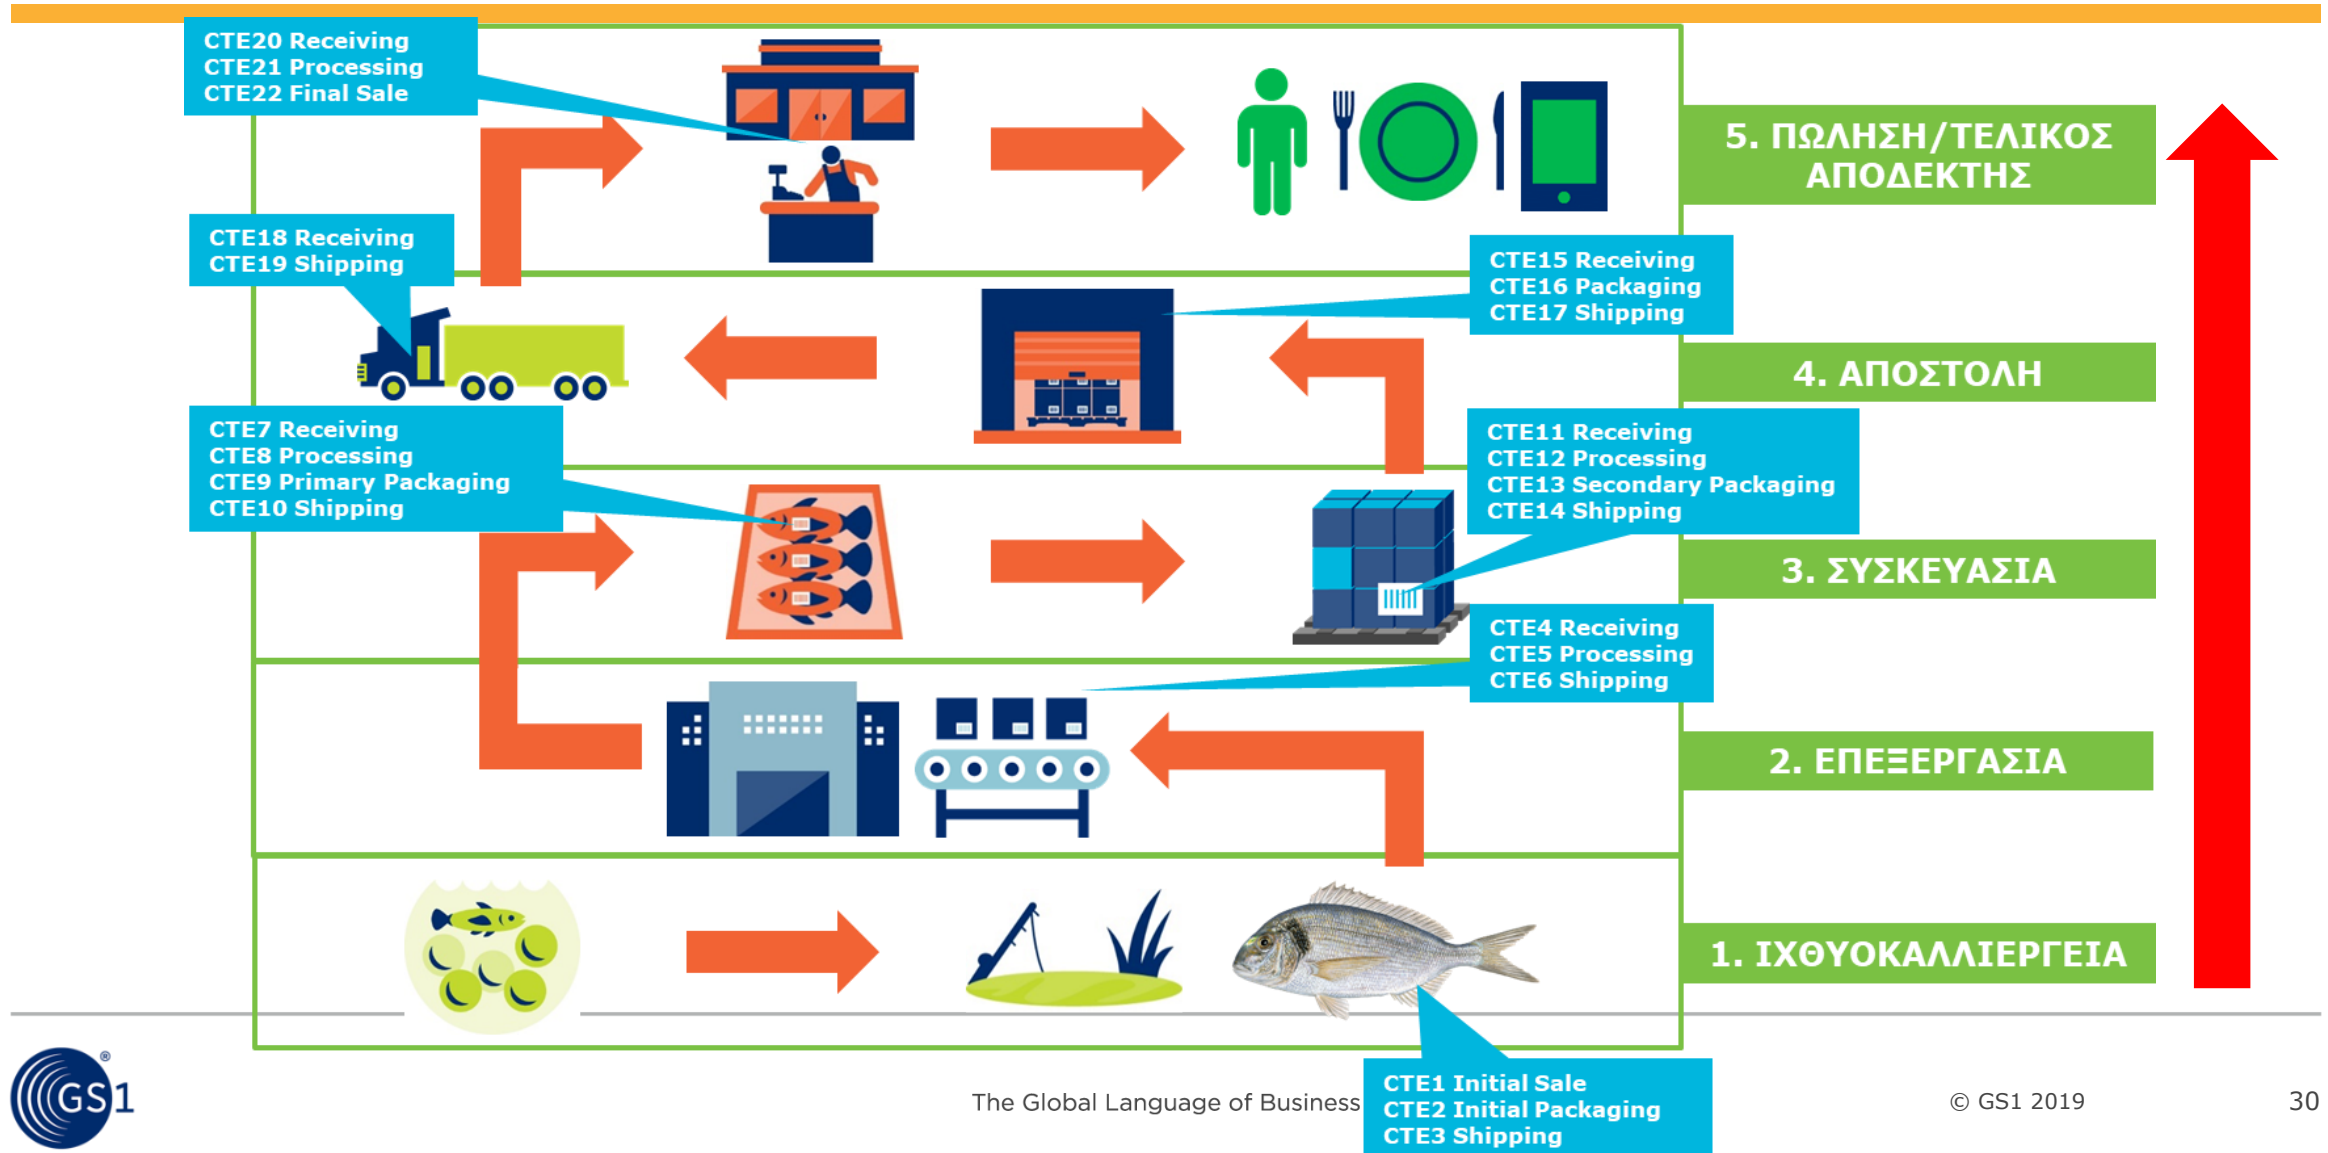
CTE20 Receiving
CTE21 Processing
CTE22 Final Sale

5. ΠΩΛΗΣΗ/ΤΕΛΙΚΟΣ ΑΠΟΔΕΚΤΗΣ

CTE18 Receiving
CTE19 Shipping

CTE15 Receiving
CTE16 Packaging
CTE17 Shipping

4. ΑΠΟΣΤΟΛΗ

CTE7 Receiving
CTE8 Processing
CTE9 Primary Packaging
CTE10 Shipping

CTE11 Receiving
CTE12 Processing
CTE13 Secondary Packaging
CTE14 Shipping

3. ΣΥΣΚΕΥΑΣΙΑ

CTE4 Receiving
CTE5 Processing
CTE6 Shipping

2. ΕΠΕΞΕΡΓΑΣΙΑ

1. ΙΧΘΥΟΚΑΛΛΙΕΡΓΕΙΑ

CTE1 Initial Sale
CTE2 Initial Packaging
CTE3 Shipping

GS1

The Global Language of Business

© GS1 2019

30